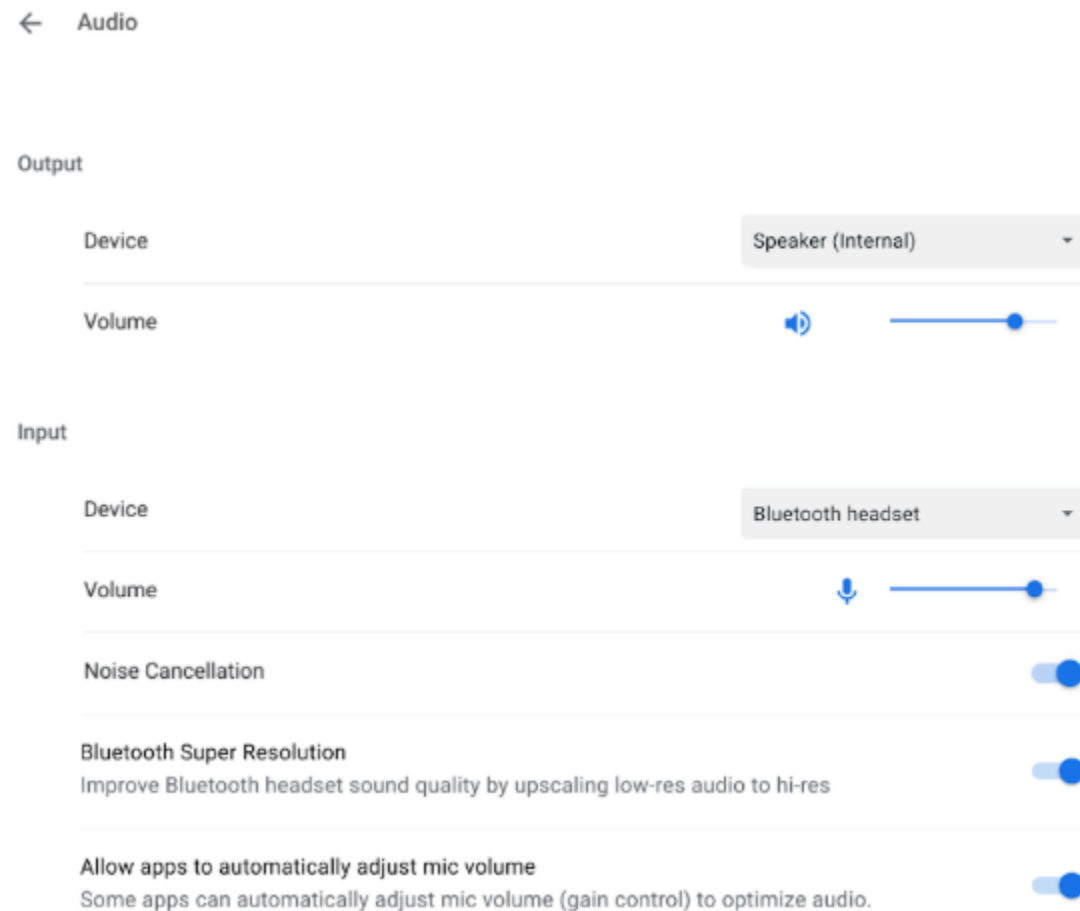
Audio

Output

Device

Speaker (Internal)

Volume

Input

Device

Bluetooth headset

Volume

Noise Cancellation

Bluetooth Super Resolution
Improve Bluetooth headset sound quality by upscaling low-res audio to hi-res

Allow apps to automatically adjust mic volume
Some apps can automatically adjust mic volume (gain control) to optimize audio.